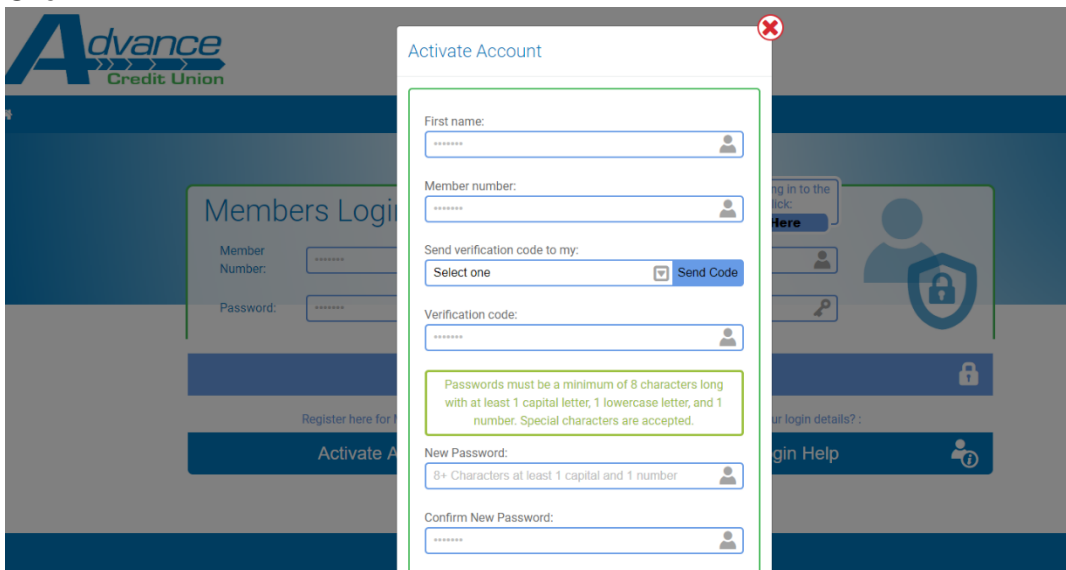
Advance Credit Union

Members Login

Member Number:

Password:

ng in to the
lick:
Here

Register here for N

Activate A

ur login details? :

gin Help

Activate Account

First name:

•••••••

Member number:

•••••••

Send verification code to my:

Select one

Send Code

Verification code:

•••••••

Passwords must be a minimum of 8 characters long with at least 1 capital letter, 1 lowercase letter, and 1 number. Special characters are accepted.

New Password:

8+ Characters at least 1 capital and 1 number

Confirm New Password:

•••••••